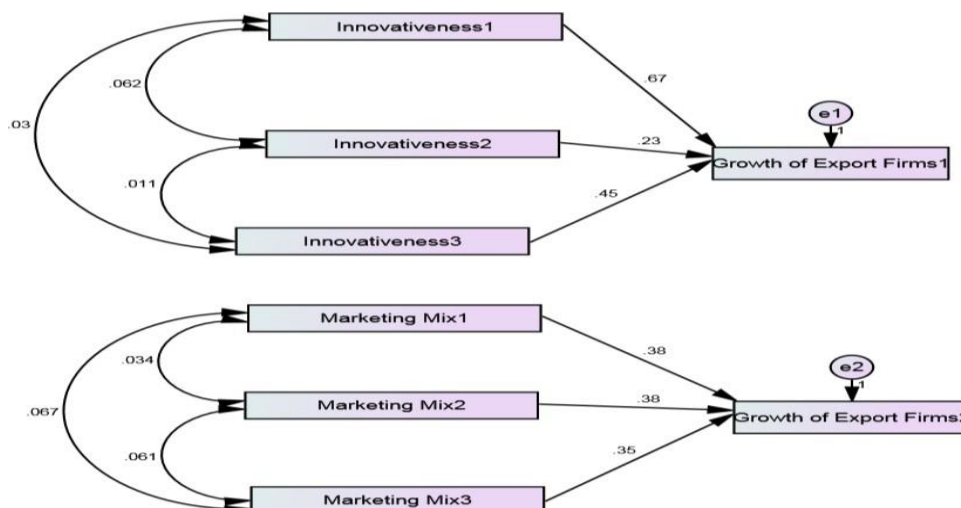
Innovativeness1

.062

.03

.67

e1

1

Innovativeness2

.23

Growth of Export Firms1

.011

.45

Innovativeness3

Marketing Mix1

.38

.034

e2

1

.067

Marketing Mix2

.38

Growth of Export Firms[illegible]

.061

.35

Marketing Mix3